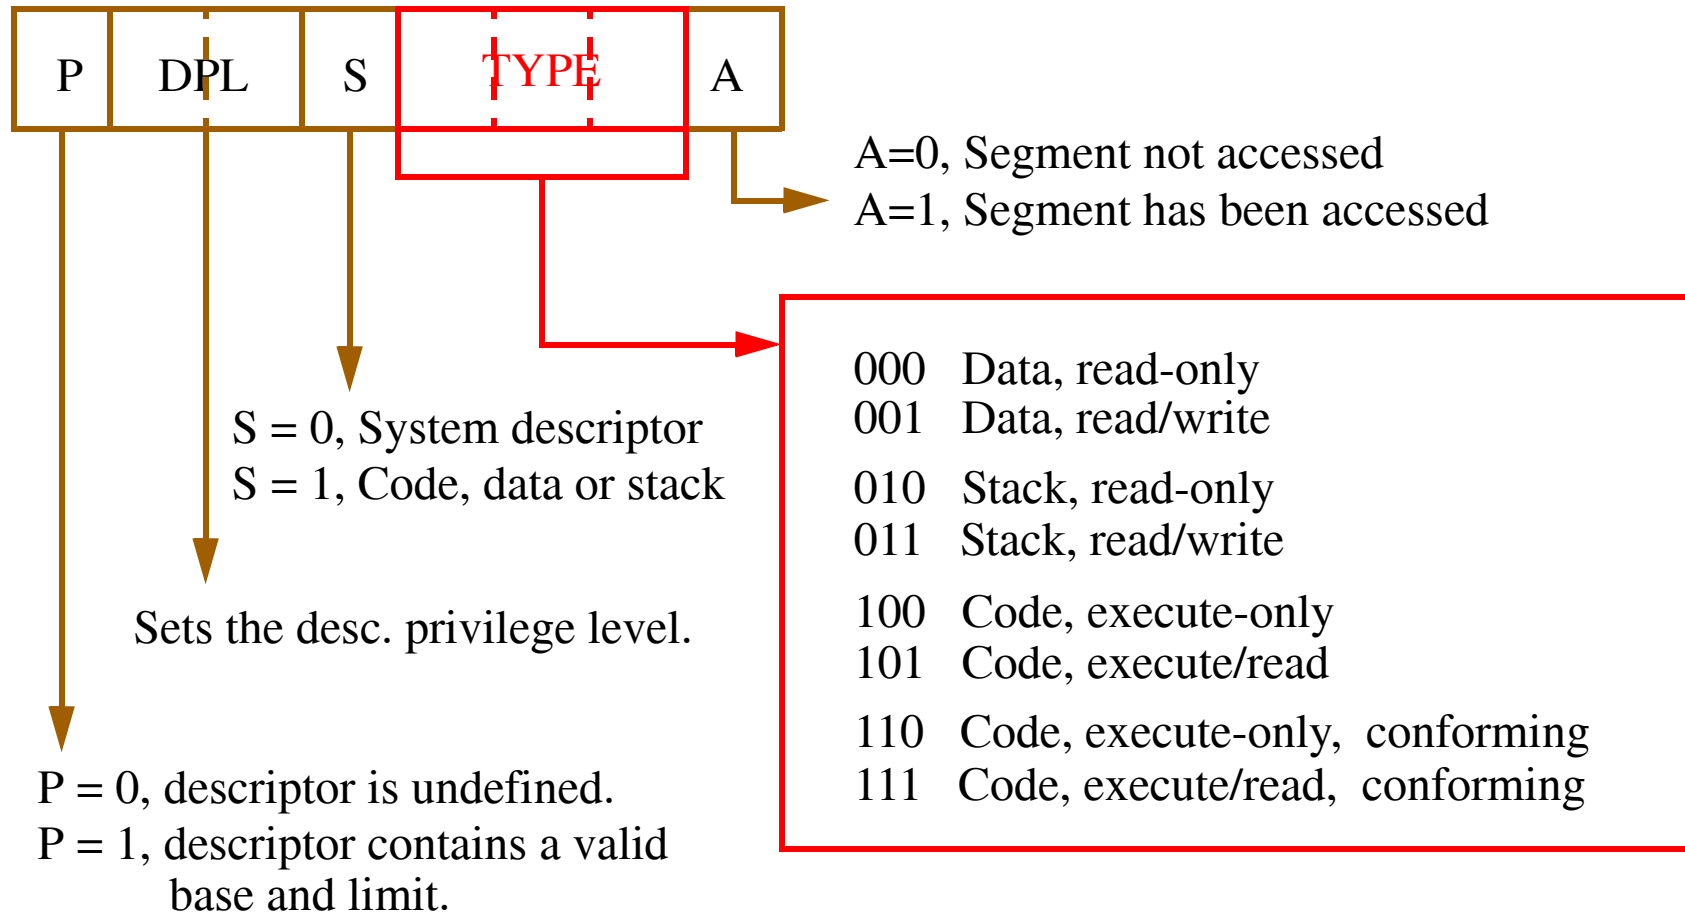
P DPL S TYPE A

A=0, Segment not accessed
A=1, Segment has been accessed

000 Data, read-only
001 Data, read/write

010 Stack, read-only
011 Stack, read/write

100 Code, execute-only
101 Code, execute/read

110 Code, execute-only, conforming
111 Code, execute/read, conforming

S = 0, System descriptor
S = 1, Code, data or stack

Sets the desc. privilege level.

P = 0, descriptor is undefined.
P = 1, descriptor contains a valid base and limit.